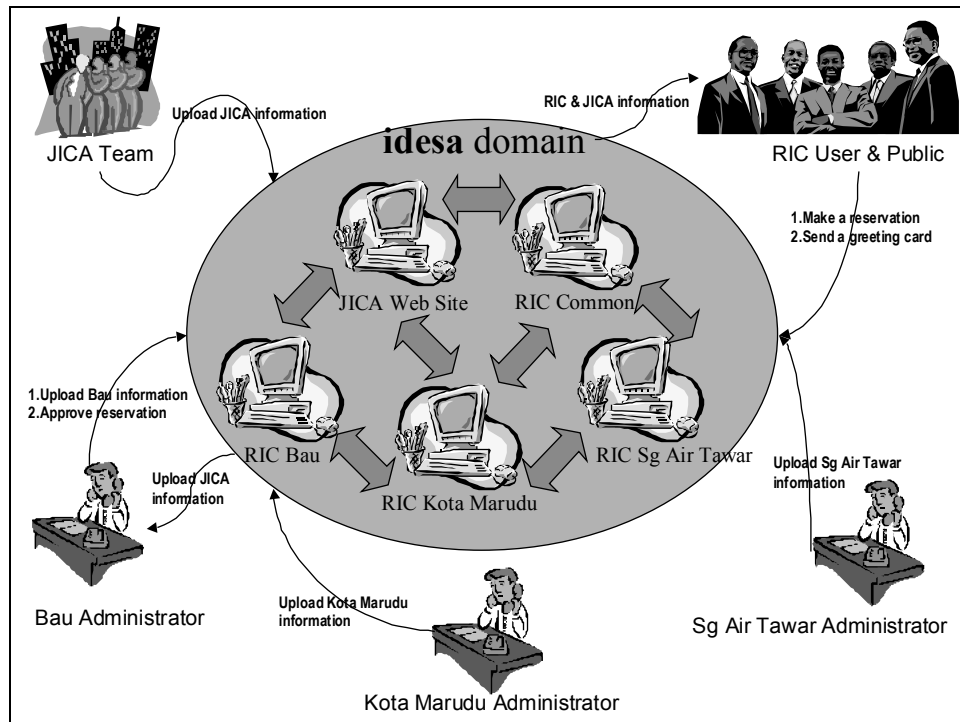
Upload JICA information

JICA Team

RIC & JICA information

RIC User & Public

idesa domain

1.Make a reservation
2.Send a greeting card

JICA Web Site

RIC Common

1.Upload Bau information
2.Approve reservation

RIC Bau

RIC Kota Marudu

RIC Sg Air Tawar

Upload JICA information

Upload Sg Air Tawar information

Bau Administrator

Upload Kota Marudu information

Sg Air Tawar Administrator

Kota Marudu Administrator